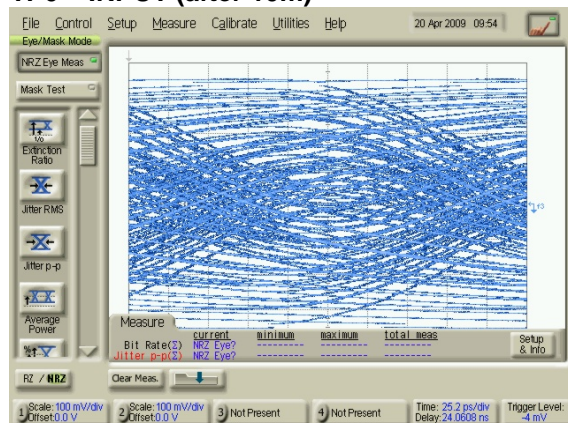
File Control Setup Measure Calibrate Utilities Help 20 Apr 2009 09:54

Eye/Mask Mode

NRZ Eye Meas

Mask Test

Extinction Ratio

Jitter RMS

Jitter p-p

Average Power

Measure

| | current | minimum | maximum | total meas |
|---|---|---|---|---|
| Bit Rate(Σ) | NRZ Eye? | --------- | --------- | --------- |
| Jitter p-p(Σ) | NRZ Eye? | --------- | --------- | --------- |

Setup & Info

RZ / NRZ

Clear Meas.

1 Scale: 100 mV/div Offset: 0.0 V

2 Scale: 100 mV/div Offset: 0.0 V

3 Not Present

4 Not Present

Time: 25.2 ps/div Delay: 24.0608 ns

Trigger Level: -4 mV